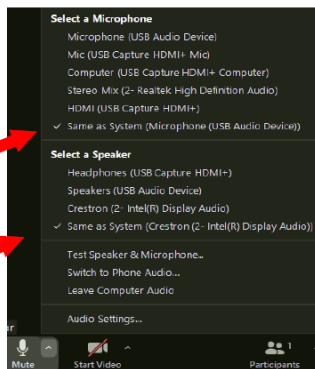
Select a Microphone
Microphone (USB Audio Device)
Mic (USB Capture HDMI+ Mic)
Computer (USB Capture HDMI+ Computer)
Stereo Mix (2- Realtek High Definition Audio)
HDMI (USB Capture HDMI+)
✓ Same as System (Microphone (USB Audio Device))

Select a Speaker
Headphones (USB Capture HDMI+)
Speakers (USB Audio Device)
Crestron (2- Intel(R) Display Audio)
✓ Same as System (Crestron (2- Intel(R) Display Audio))

Test Speaker & Microphone...
Switch to Phone Audio...
Leave Computer Audio

Audio Settings...

ar

Mute
Start Video
1
Participants